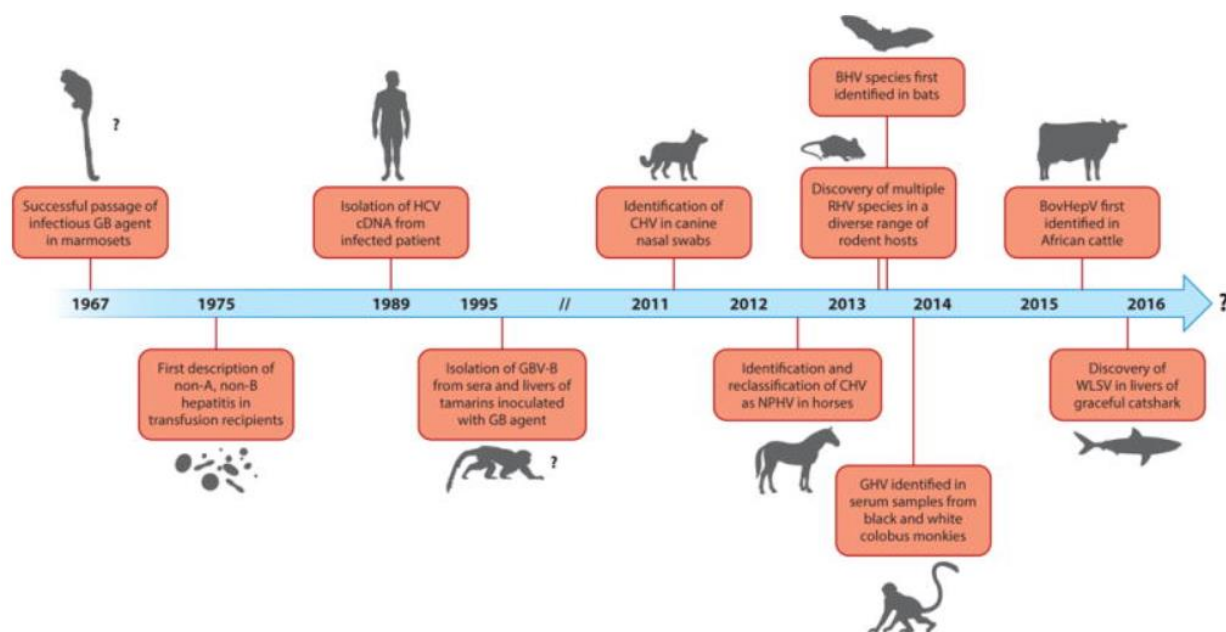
?

Successful passage of infectious GB agent in marmosets

Isolation of HCV cDNA from infected patient

Identification of CHV in canine nasal swabs

BHV species first identified in bats

Discovery of multiple RHV species in a diverse range of rodent hosts

BovHepV first identified in African cattle

1967 1975 1989 1995 // 2011 2012 2013 2014 2015 2016 ?

First description of non-A, non-B hepatitis in transfusion recipients

Isolation of GBV-B from sera and livers of tamarins inoculated with GB agent

?

Identification and reclassification of CHV as NPHV in horses

Discovery of WLSV in livers of graceful catshark

GHV identified in serum samples from black and white colobus monkeys